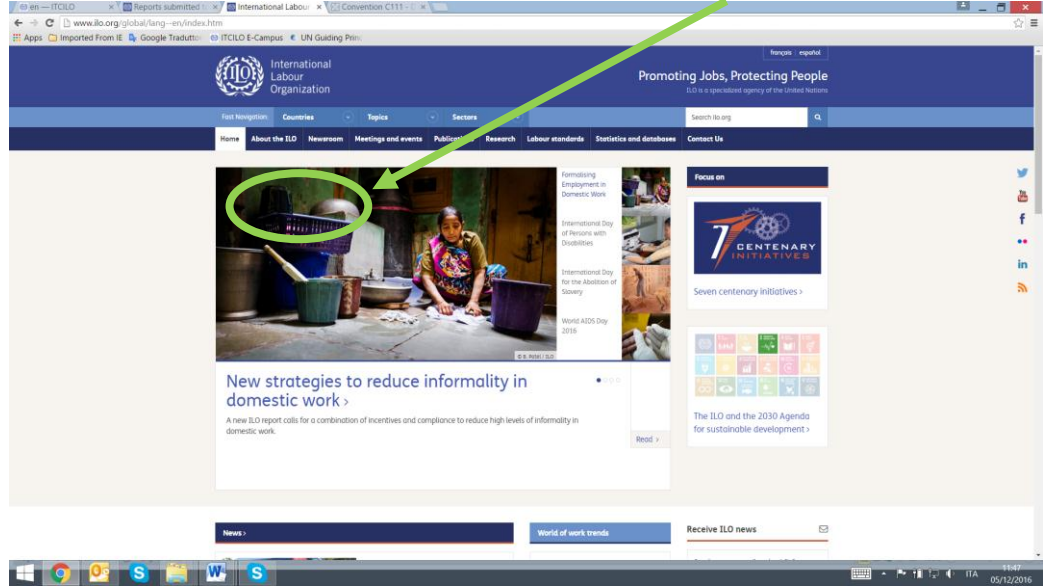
en — ITCILO × Reports submitted t × International Labour × Convention C111 - ×

www.ilo.org/global/lang--en/index.htm

Apps Imported From IE Google Traduttore ITCILO E-Campus UN Guiding Princ

français español

International Labour Organization

Promoting Jobs, Protecting People

ILO is a specialized agency of the United Nations

Fast Navigation: Countries Topics Sectors

Search ilo.org

Home About the ILO Newsroom Meetings and events Publications Research Labour standards Statistics and databases Contact Us

Formalizing Employment in Domestic Work

International Day of Persons with Disabilities

International Day for the Abolition of Slavery

World AIDS Day 2016

© R. Patel / ILO

New strategies to reduce informality in domestic work ›

A new ILO report calls for a combination of incentives and compliance to reduce high levels of informality in domestic work.

Read ›

Focus on

CENTENARY INITIATIVES

Seven centenary initiatives ›

The ILO and the 2030 Agenda for sustainable development ›

News ›

World of work trends

Receive ILO news

ITA 11:47 05/12/2016